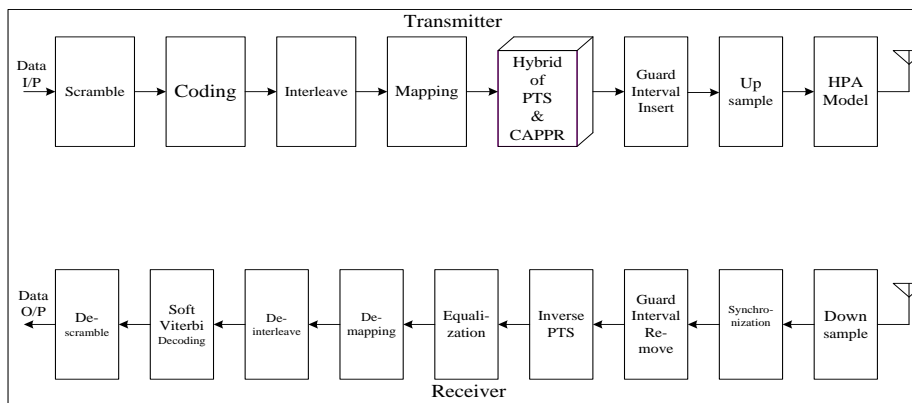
Transmitter

Data I/P

Scramble

Coding

Interleave

Mapping

Hybrid of PTS & CAPPR

Guard Interval Insert

Up sample

HPA Model

Data O/P

De-scramble

Soft Viterbi Decoding

De-interleave

De-mapping

Equali-zation

Inverse PTS

Guard Interval Re-move

Synchro-nization

Down sample

Receiver